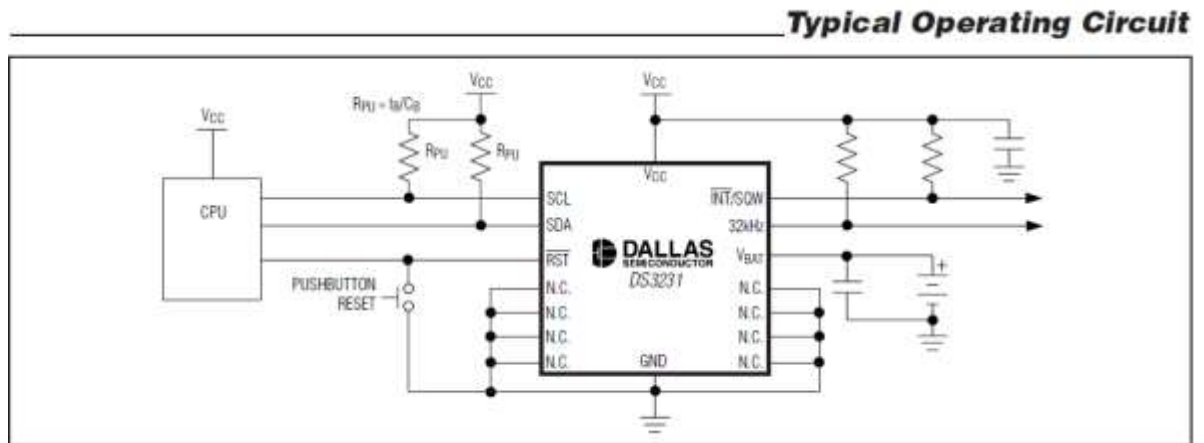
Typical Operating Circuit

$V_{CC}$

$R_{PU} = t_R/C_B$

$V_{CC}$

$V_{CC}$

$R_{PU}$

$R_{PU}$

CPU

$V_{CC}$

SCL

SDA

$\overline{RST}$

N.C.

N.C.

N.C.

N.C.

DALLAS SEMICONDUCTOR

DS3231

GND

$\overline{INT}$/SQW

32kHz

$V_{BAT}$

N.C.

N.C.

N.C.

N.C.

PUSHBUTTON RESET

+